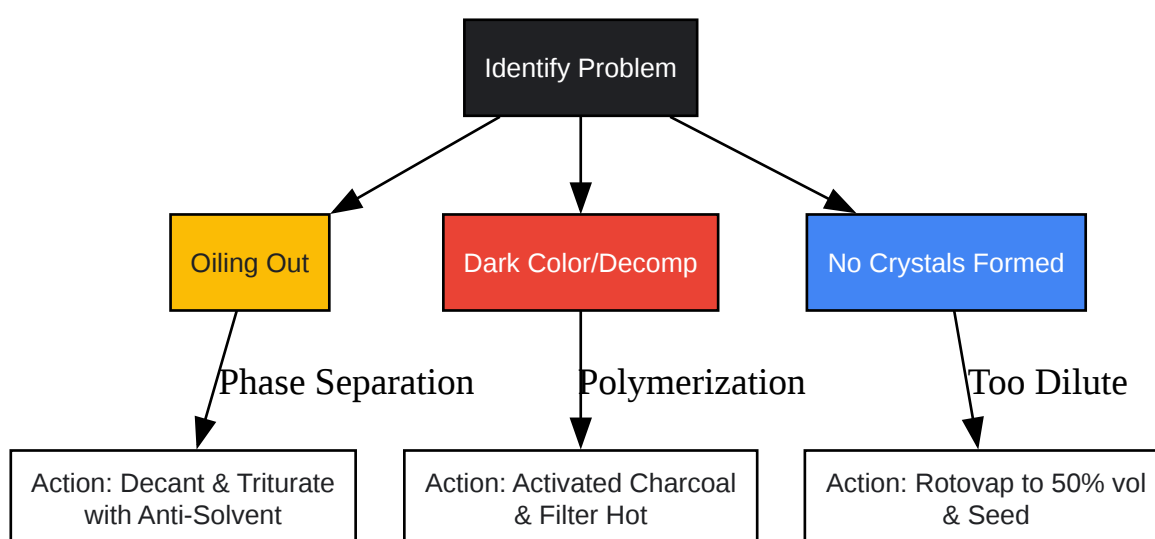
Identify Problem

Oiling Out

Dark Color/Decomp

No Crystals Formed

Phase Separation

Polymerization

Too Dilute

Action: Decant & Triturate with Anti-Solvent

Action: Activated Charcoal & Filter Hot

Action: Rotovap to 50% vol & Seed